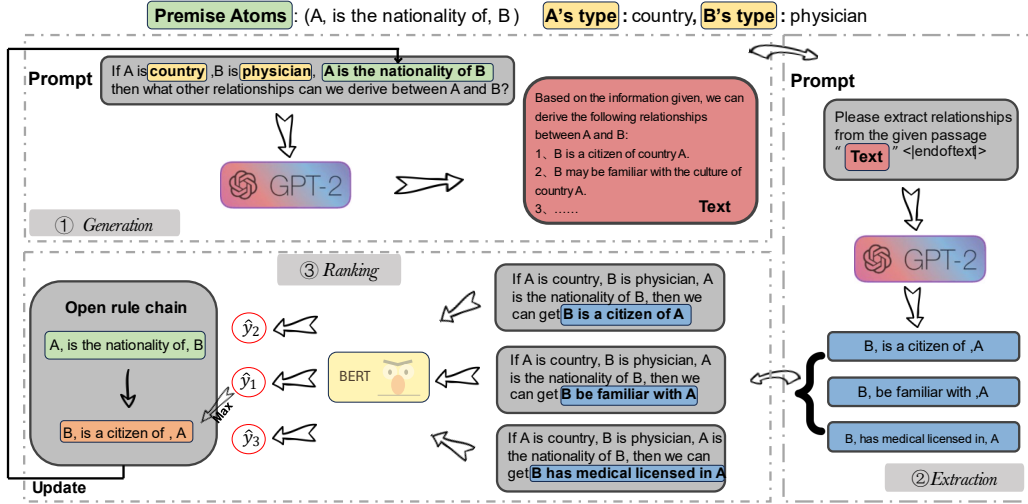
Premise Atoms : (A, is the nationality of, B) A's type : country, B's type : physician

Prompt

If A is country ,B is physician, A is the nationality of B then what other relationships can we derive between A and B?

GPT-2

① Generation

Based on the information given, we can derive the following relationships between A and B:
1、B is a citizen of country A.
2、B may be familiar with the culture of country A.
3、……
Text

Prompt

Please extract relationships from the given passage " Text " <|endoftext|>

GPT-2

B, is a citizen of ,A

B, be familiar with ,A

B, has medical licensed in, A

②Extraction

③ Ranking

Open rule chain

A, is the nationality of, B

B, is a citizen of , A

Max

$\hat{y}_2$

$\hat{y}_1$

$\hat{y}_3$

BERT

If A is country, B is physician, A is the nationality of B, then we can get B is a citizen of A

If A is country, B is physician, A is the nationality of B, then we can get B be familiar with A

If A is country, B is physician, A is the nationality of B, then we can get B has medical licensed in A

Update